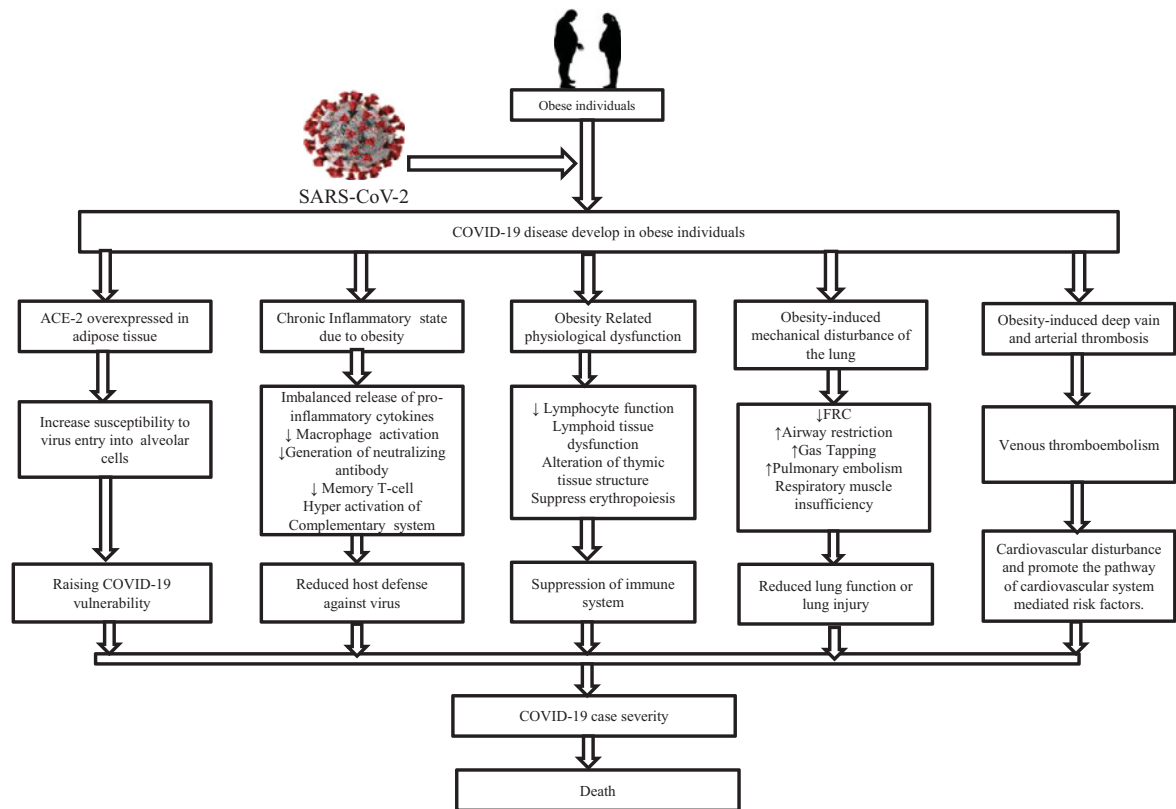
Obese individuals

SARS-CoV-2

COVID-19 disease develop in obese individuals

ACE-2 overexpressed in adipose tissue

Increase susceptibility to virus entry into alveolar cells

Raising COVID-19 vulnerability

Chronic Inflammatory state due to obesity

Imbalanced release of pro-inflammatory cytokines
↓ Macrophage activation
↓Generation of neutralizing antibody
↓ Memory T-cell
Hyper activation of Complementary system

Reduced host defense against virus

Obesity Related physiological dysfunction

↓ Lymphocyte function
Lymphoid tissue dysfunction
Alteration of thymic tissue structure
Suppress erythropoiesis

Suppression of immune system

Obesity-induced mechanical disturbance of the lung

↓FRC
↑Airway restriction
↑Gas Tapping
↑Pulmonary embolism
Respiratory muscle insufficiency

Reduced lung function or lung injury

Obesity-induced deep vain and arterial thrombosis

Venous thromboembolism

Cardiovascular disturbance and promote the pathway of cardiovascular system mediated risk factors.

COVID-19 case severity

Death